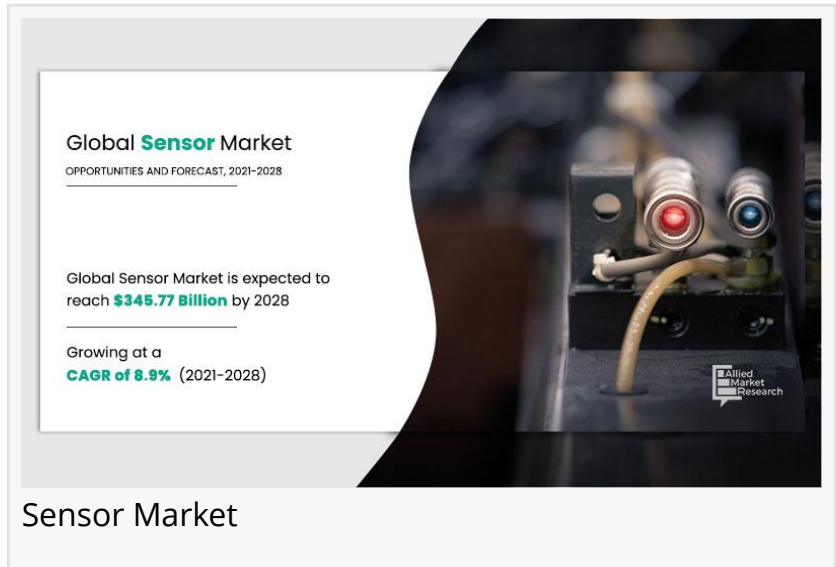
Global Sensor Market

OPPORTUNITIES AND FORECAST, 2021-2028

Global Sensor Market is expected to reach $345.77 Billion by 2028

Growing at a CAGR of 8.9% (2021-2028)

Allied Market Research

Sensor Market